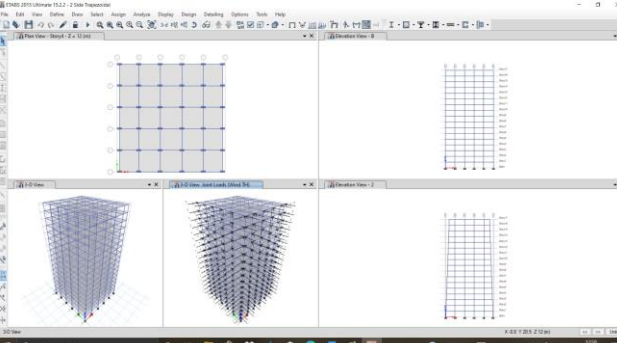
ETABS 2015 Ultimate 15.2.2 - 2 Side Trapezoidal
File Edit View Define Draw Select Assign Analyze Display Design Detailing Options Tools Help
Plan View - Story4 - Z = 12 (m)
Elevation View - B
3-D View
3-D View Joint Loads (Wind 7H)
Elevation View - 2
3-D View
X -0.0 Y 28.5 Z 12 (m)
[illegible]